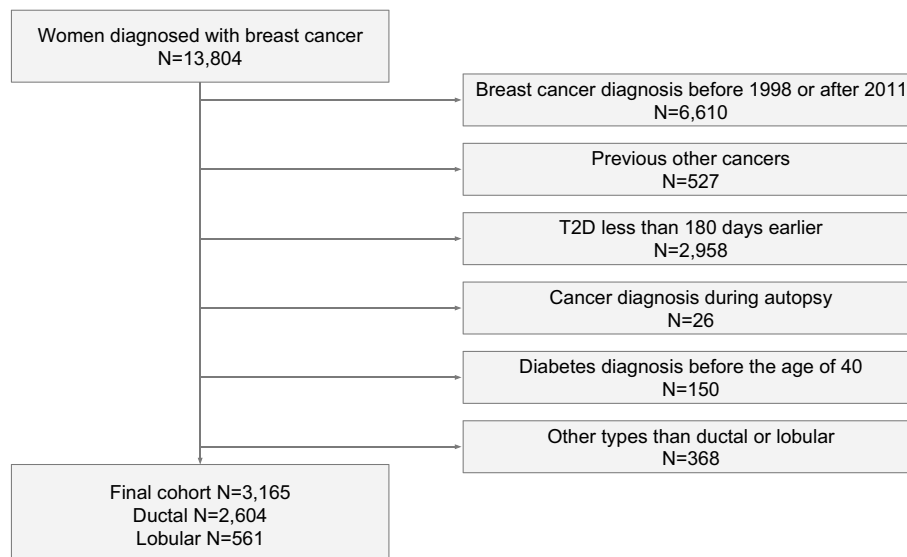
Women diagnosed with breast cancer
N=13,804

Breast cancer diagnosis before 1998 or after 2011
N=6,610

Previous other cancers
N=527

T2D less than 180 days earlier
N=2,958

Cancer diagnosis during autopsy
N=26

Diabetes diagnosis before the age of 40
N=150

Other types than ductal or lobular
N=368

Final cohort N=3,165
Ductal N=2,604
Lobular N=561